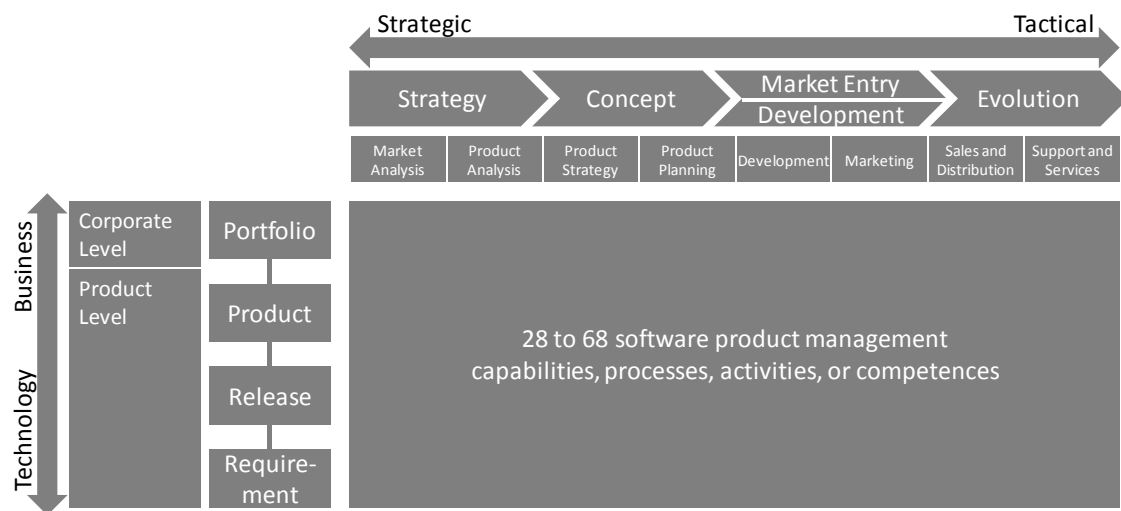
Strategic

Tactical

Strategy

Concept

Market Entry

Development

Evolution

| Market Analysis | Product Analysis | Product Strategy | Product Planning | Development | Marketing | Sales and Distribution | Support and Services |
|---|---|---|---|---|---|---|---|

Business

Technology

Corporate Level

Product Level

Portfolio

Product

Release

Requirement

28 to 68 software product management capabilities, processes, activities, or competences